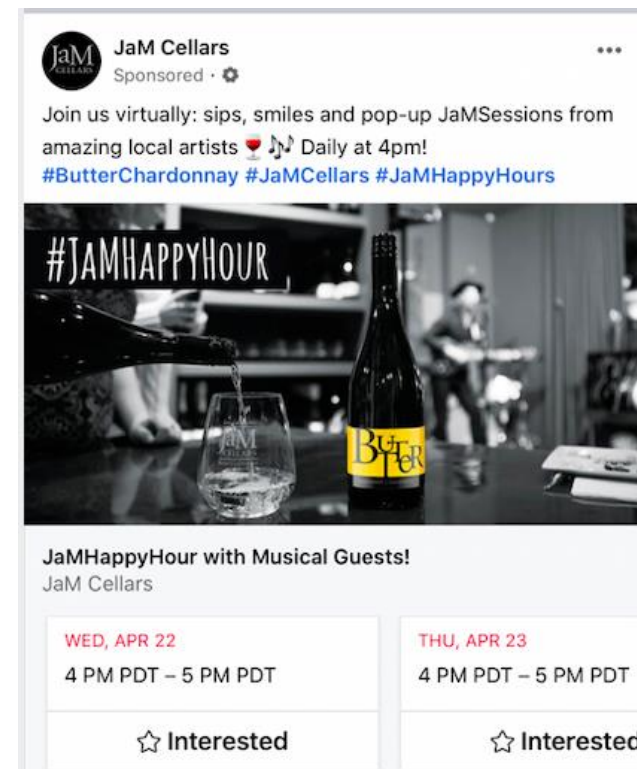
JaM CELLARS

JaM Cellars
Sponsored ·

Join us virtually: sips, smiles and pop-up JaMSessions from amazing local artists 🍷🎶 Daily at 4pm!
#ButterChardonnay #JaMCellars #JaMHappyHours

#JAMHAPPYHOUR

JaM CELLARS

BUTTER

JaMHappyHour with Musical Guests!
JaM Cellars

WED, APR 22
4 PM PDT – 5 PM PDT
☆ Interested

THU, APR 23
4 PM PDT – 5 PM PDT
☆ Interested